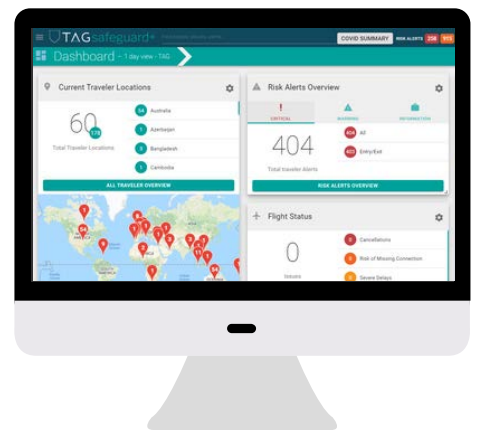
TAGSafeguard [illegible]
COVID SUMMARY RISK ALERTS 236 972
Dashboard - 1 day view - TAG

Current Traveler Locations
60 178
Total Traveler Locations
54 Australia
1 Azerbaijan
3 Bangladesh
1 Cambodia
ALL TRAVELER OVERVIEW

Risk Alerts Overview
CRITICAL WARNING INFORMATION
404
Total Traveler Alerts
404 All
402 Entry/Exit
RISK ALERTS OVERVIEW

Flight Status
0
Issues
0 Cancellations
0 Risk of Missing Connection
0 Severe Delays